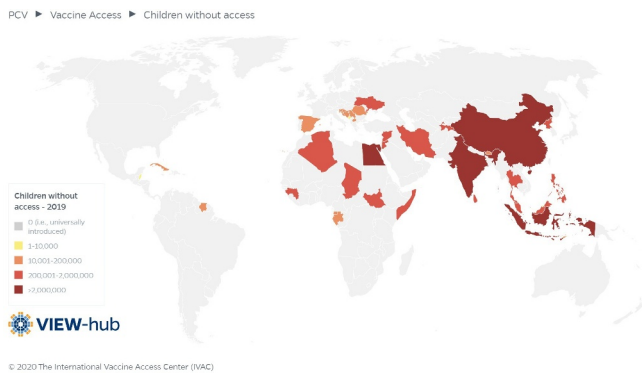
PCV ▶ Vaccine Access ▶ Children without access

Children without access - 2019

0 (i.e., universally introduced)

1-10,000

10,001-200,000

200,001-2,000,000

>2,000,000

VIEW-hub

© 2020 The International Vaccine Access Center (IVAC)